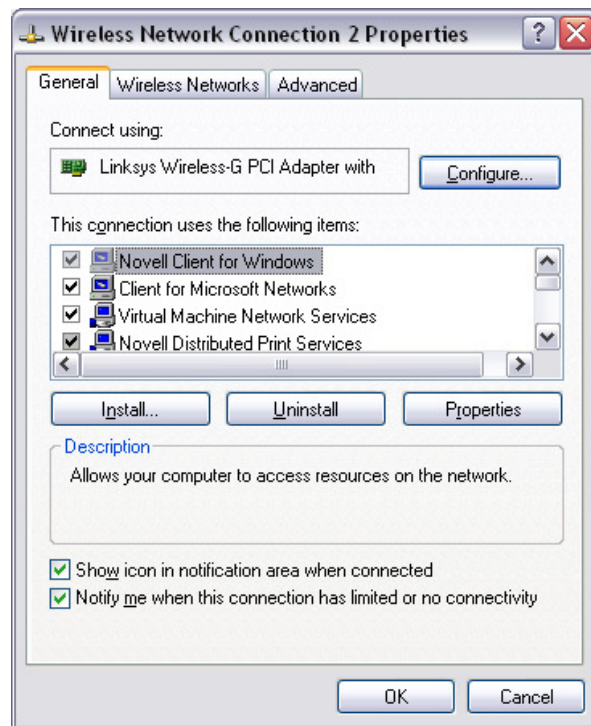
Wireless Network Connection 2 Properties

?

General | Wireless Networks | Advanced

Connect using:

Linksys Wireless-G PCI Adapter with

Configure...

This connection uses the following items:

Novell Client for Windows
Client for Microsoft Networks
Virtual Machine Network Services
Novell Distributed Print Services

Install... | Uninstall | Properties

Description

Allows your computer to access resources on the network.

Show icon in notification area when connected

Notify me when this connection has limited or no connectivity

OK | Cancel